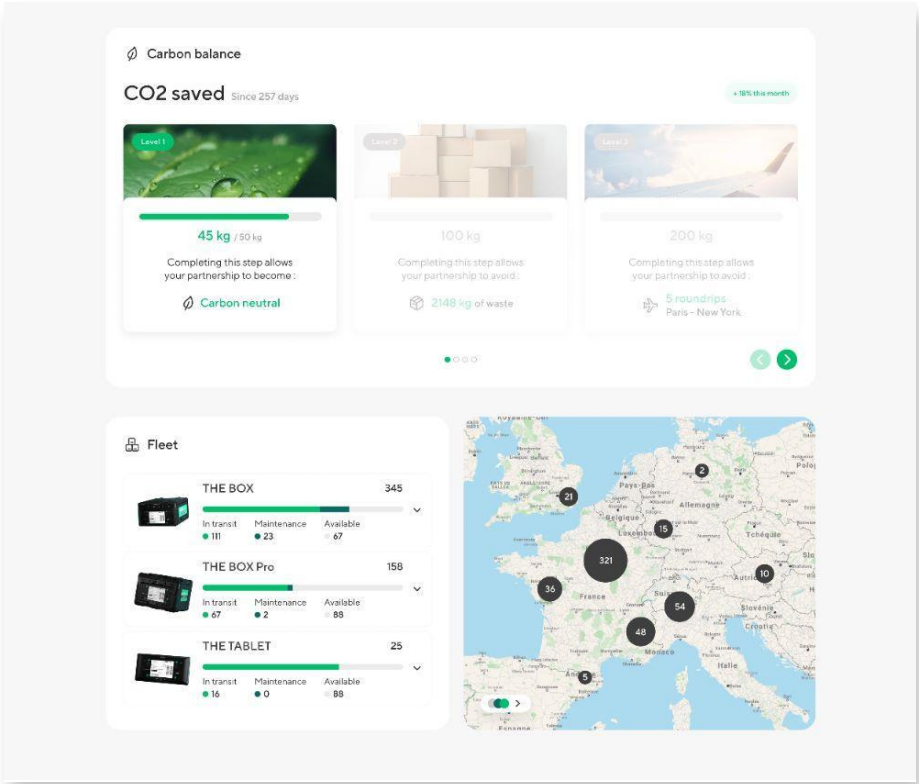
Carbon balance

CO2 saved Since 257 days

+ 18% this month

Level 1

45 kg / 50 kg

Completing this step allows your partnership to become :

Carbon neutral

Level 2

100 kg

Completing this step allows your partnership to avoid :

2148 kg of waste

Level 3

200 kg

Completing this step allows your partnership to avoid :

5 roundrips
Paris - New York

Fleet

THE BOX 345
In transit 111
Maintenance 23
Available 67

THE BOX Pro 158
In transit 67
Maintenance 2
Available 88

THE TABLET 25
In transit 16
Maintenance 0
Available 88

21 2 15 321 36 54 48 10 5
Pays-Bas
Allemagne
Belgique
Luxembourg
Tchéquie
France
Suisse
Autriche
Slovénie
Croatie
Monaco
Italie
Pologne